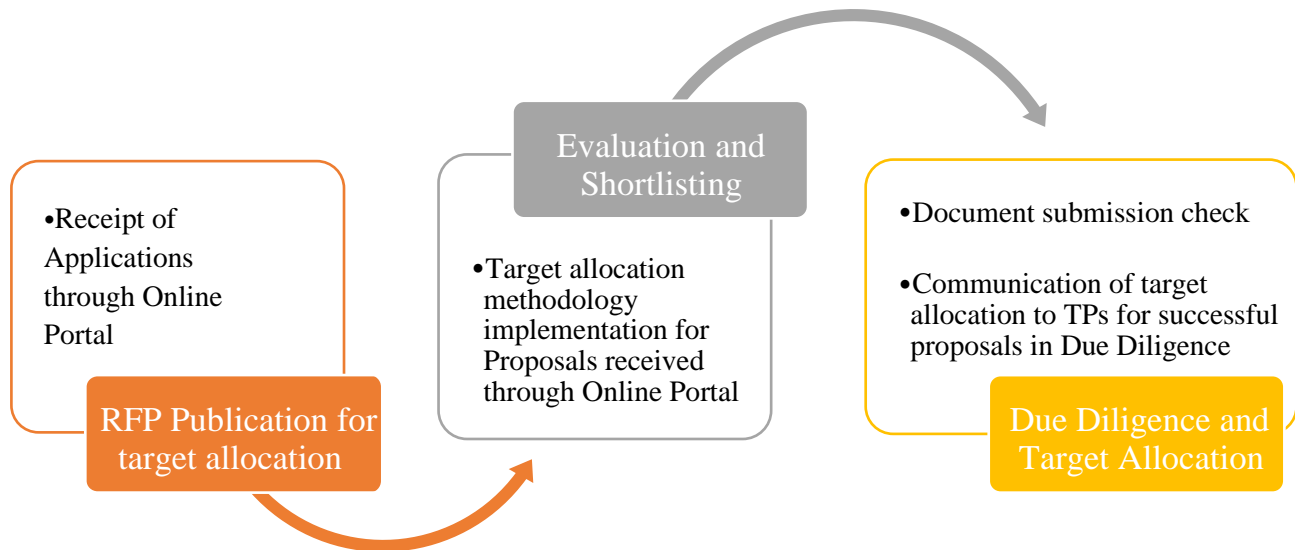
•Receipt of Applications through Online Portal

RFP Publication for target allocation

Evaluation and Shortlisting

•Target allocation methodology implementation for Proposals received through Online Portal

•Document submission check

•Communication of target allocation to TPs for successful proposals in Due Diligence

Due Diligence and Target Allocation